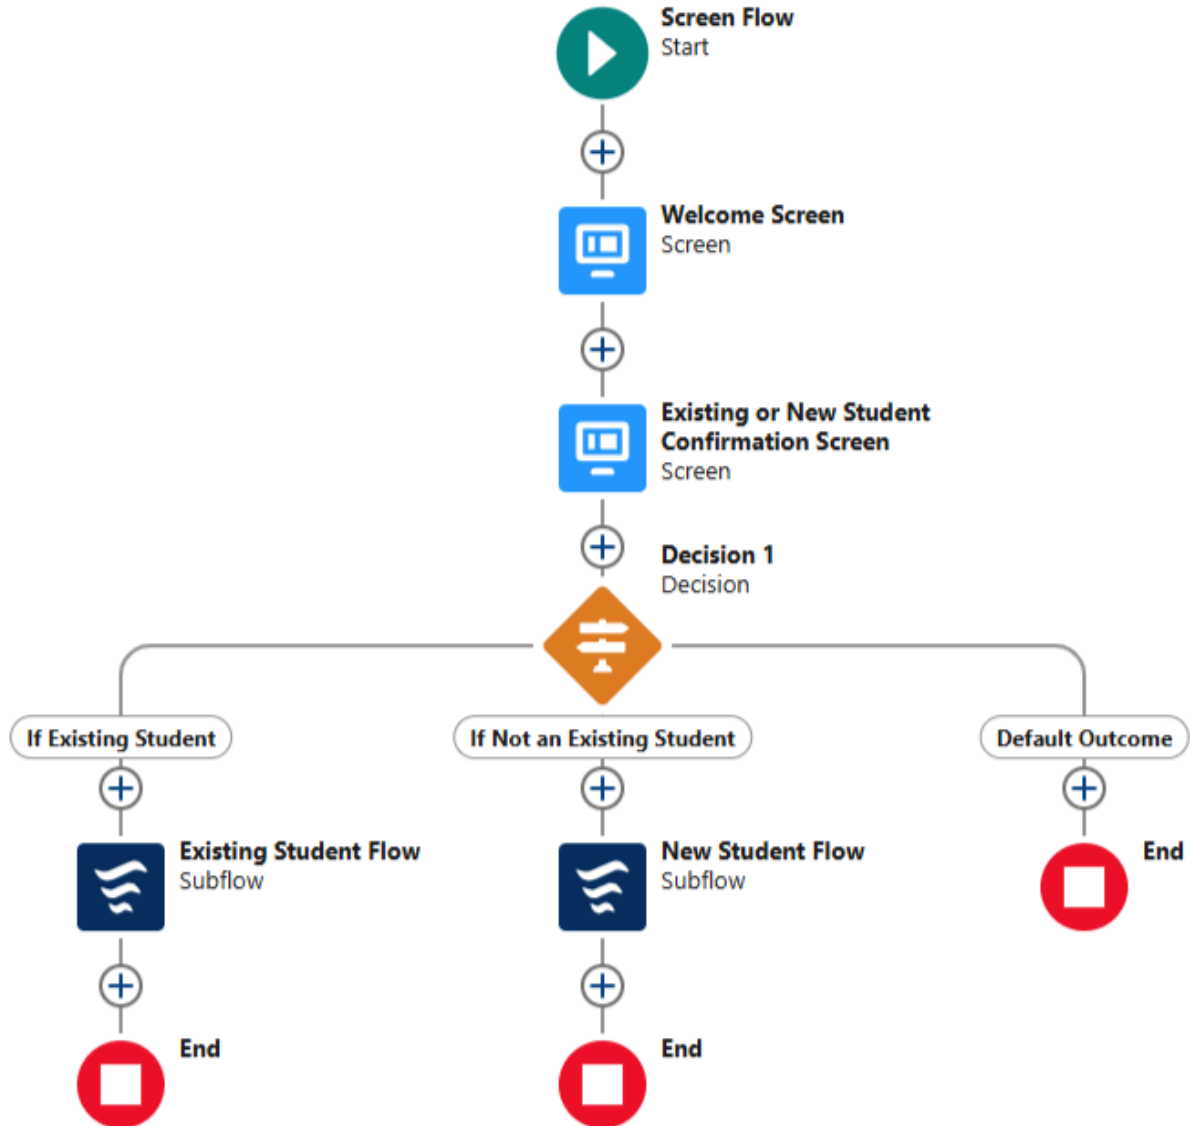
Screen Flow
Start

Welcome Screen
Screen

Existing or New Student Confirmation Screen
Screen

Decision 1
Decision

If Existing Student

If Not an Existing Student

Default Outcome

Existing Student Flow
Subflow

New Student Flow
Subflow

End

End

End